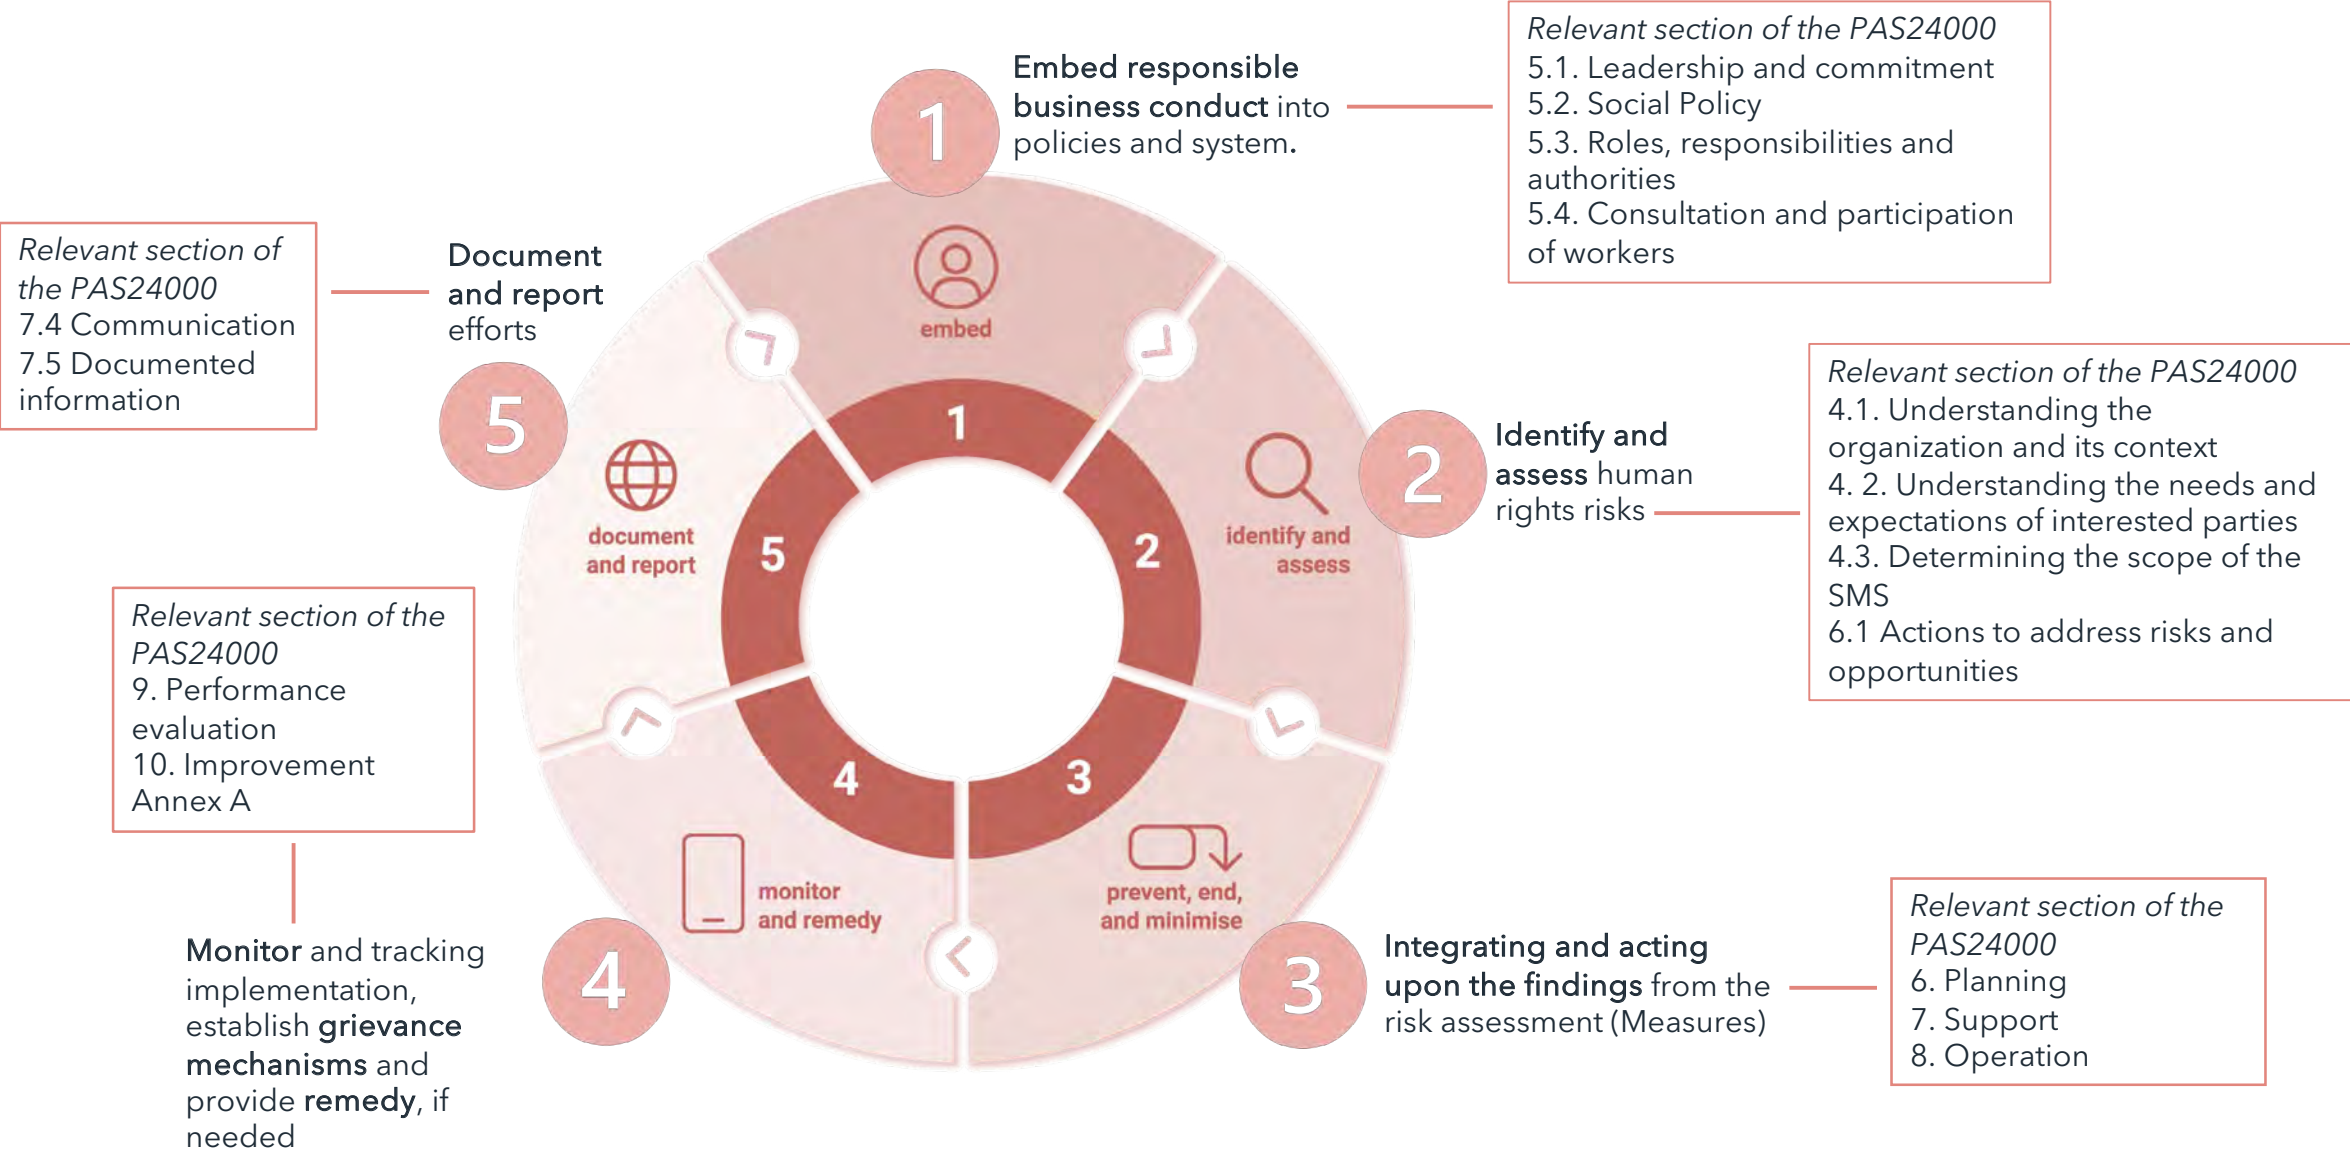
1

Embed responsible business conduct into policies and system.

Relevant section of the PAS24000
5.1. Leadership and commitment
5.2. Social Policy
5.3. Roles, responsibilities and authorities
5.4. Consultation and participation of workers

Relevant section of the PAS24000
7.4 Communication
7.5 Documented information

Document and report efforts

5

embed

1

2

Identify and assess human rights risks

Relevant section of the PAS24000
4.1. Understanding the organization and its context
4. 2. Understanding the needs and expectations of interested parties
4.3. Determining the scope of the SMS
6.1 Actions to address risks and opportunities

document and report

5

2

identify and assess

Relevant section of the PAS24000
9. Performance evaluation
10. Improvement
Annex A

4

3

monitor and remedy

prevent, end, and minimise

Monitor and tracking implementation, establish grievance mechanisms and provide remedy, if needed

4

3

Integrating and acting upon the findings from the risk assessment (Measures)

Relevant section of the PAS24000
6. Planning
7. Support
8. Operation